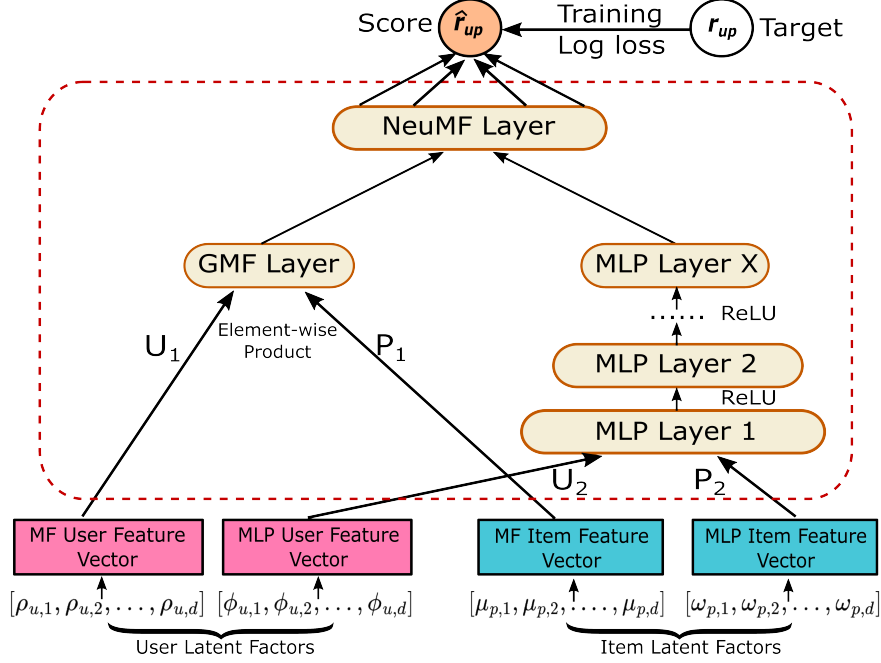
Score $\hat{r}_{up}$ Training Log loss $r_{up}$ Target

NeuMF Layer

GMF Layer

MLP Layer X

...... ReLU

MLP Layer 2

ReLU

MLP Layer 1

$U_1$

Element-wise Product

$P_1$

$U_2$

$P_2$

MF User Feature Vector

MLP User Feature Vector

MF Item Feature Vector

MLP Item Feature Vector

$[\rho_{u,1}, \rho_{u,2}, \ldots, \rho_{u,d}]$ $[\phi_{u,1}, \phi_{u,2}, \ldots, \phi_{u,d}]$

User Latent Factors

$[\mu_{p,1}, \mu_{p,2}, \ldots, \mu_{p,d}]$ $[\omega_{p,1}, \omega_{p,2}, \ldots, \omega_{p,d}]$

Item Latent Factors